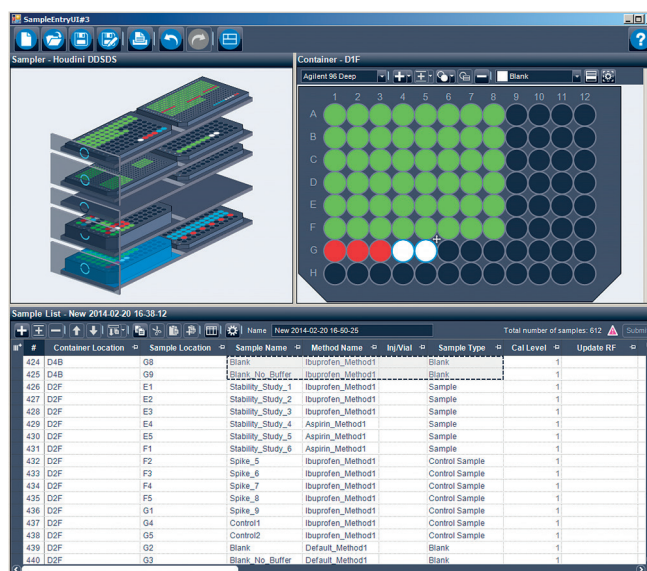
SampleEntryUI#3

Sampler - Houdini DDSDS

Container - D1F

Agilent 96 Deep

Blank

1 2 3 4 5 6 7 8 9 10 11 12

A
B
C
D
E
F
G
H

Sample List - New 2014-02-20 16-38-12

Name New 2014-02-20 16-50-25

Total number of samples: 612

Submi

| # | Container Location | Sample Location | Sample Name | Method Name | Inj/Vial | Sample Type | Cal Level | Update RF |
|---|---|---|---|---|---|---|---|---|
| 424 | D4B | G8 | Blank | Ibuprofen_Method1 | | Blank | 1 | |
| 425 | D4B | G9 | Blank_No_Buffer | Ibuprofen_Method1 | | Blank | 1 | |
| 426 | D2F | E1 | Stability_Study_1 | Ibuprofen_Method1 | | Sample | 1 | |
| 427 | D2F | E2 | Stability_Study_2 | Ibuprofen_Method1 | | Sample | 1 | |
| 428 | D2F | E3 | Stability_Study_3 | Ibuprofen_Method1 | | Sample | 1 | |
| 429 | D2F | E4 | Stability_Study_4 | Aspirin_Method1 | | Sample | 1 | |
| 430 | D2F | E5 | Stability_Study_5 | Aspirin_Method1 | | Sample | 1 | |
| 431 | D2F | F1 | Stability_Study_6 | Aspirin_Method1 | | Sample | 1 | |
| 432 | D2F | F2 | Spike_5 | Ibuprofen_Method1 | | Control Sample | 1 | |
| 433 | D2F | F3 | Spike_6 | Ibuprofen_Method1 | | Control Sample | 1 | |
| 434 | D2F | F4 | Spike_7 | Ibuprofen_Method1 | | Control Sample | 1 | |
| 435 | D2F | F5 | Spike_8 | Ibuprofen_Method1 | | Control Sample | 1 | |
| 436 | D2F | G1 | Spike_9 | Ibuprofen_Method1 | | Control Sample | 1 | |
| 437 | D2F | G4 | Control1 | Ibuprofen_Method1 | | Control Sample | 1 | |
| 438 | D2F | G5 | Control2 | Ibuprofen_Method1 | | Control Sample | 1 | |
| 439 | D2F | G2 | Blank | Default_Method1 | | Blank | 1 | |
| 440 | D2F | G3 | Blank_No_Buffer | Default_Method1 | | Blank | 1 | |